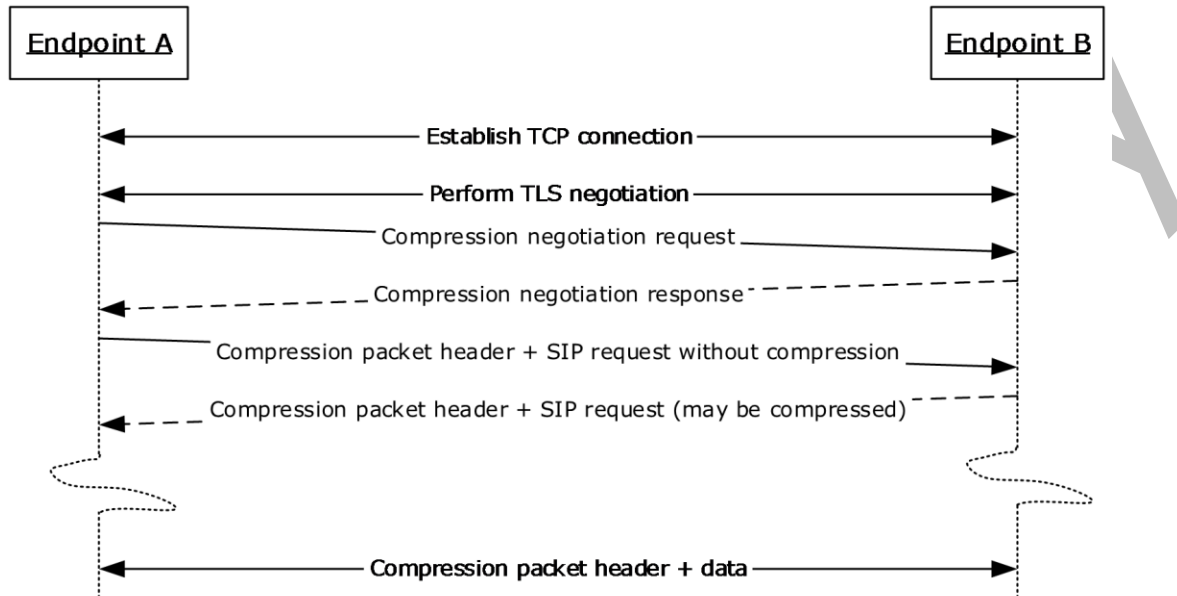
Endpoint A

Endpoint B

Establish TCP connection

Perform TLS negotiation

Compression negotiation request

Compression negotiation response

Compression packet header + SIP request without compression

Compression packet header + SIP request (may be compressed)

Compression packet header + data